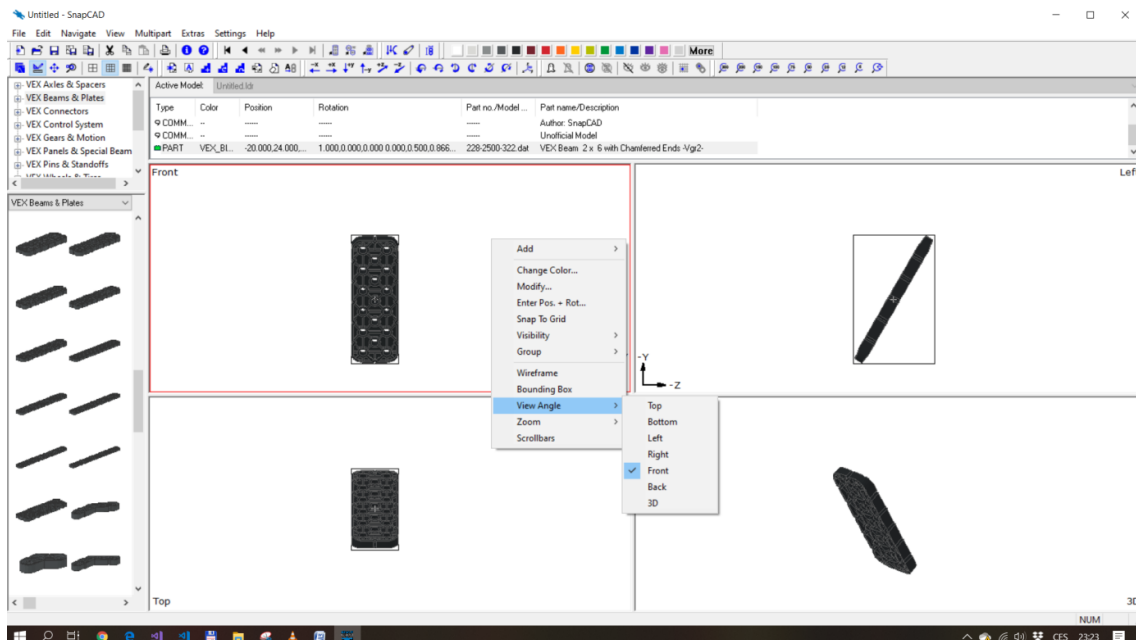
Untitled - SnapCAD

File Edit Navigate View Multipart Extras Settings Help

More

VEX Axles & Spacers
VEX Beams & Plates
VEX Connectors
VEX Control System
VEX Gears & Motion
VEX Panels & Special Beam
VEX Pins & Standoffs

VEX Beams & Plates

Active Model: Untitled.ldr

| Type | Color | Position | Rotation | Part no./Model ... | Part name/Description |
|---|---|---|---|---|---|
| COMM... | -- | ----- | ----- | ----- | Author: SnapCAD |
| COMM... | -- | ----- | ----- | ----- | Unofficial Model |
| PART | VEX_Bl... | -20.000,24.000,... | 1.000,0.000,0.000 0.000,0.500,0.866... | 228-2500-322.dat | VEX Beam 2 x 6 with Chamfered Ends -Vgr2- |

Front

Left

Add
Change Color...
Modify...
Enter Pos. + Rot...
Snap To Grid
Visibility
Group
Wireframe
Bounding Box
View Angle
Zoom
Scrollbars

Top
Bottom
Left
Right
Front
Back
3D

Y
Z

Top

3D

NUM

CES 23:23